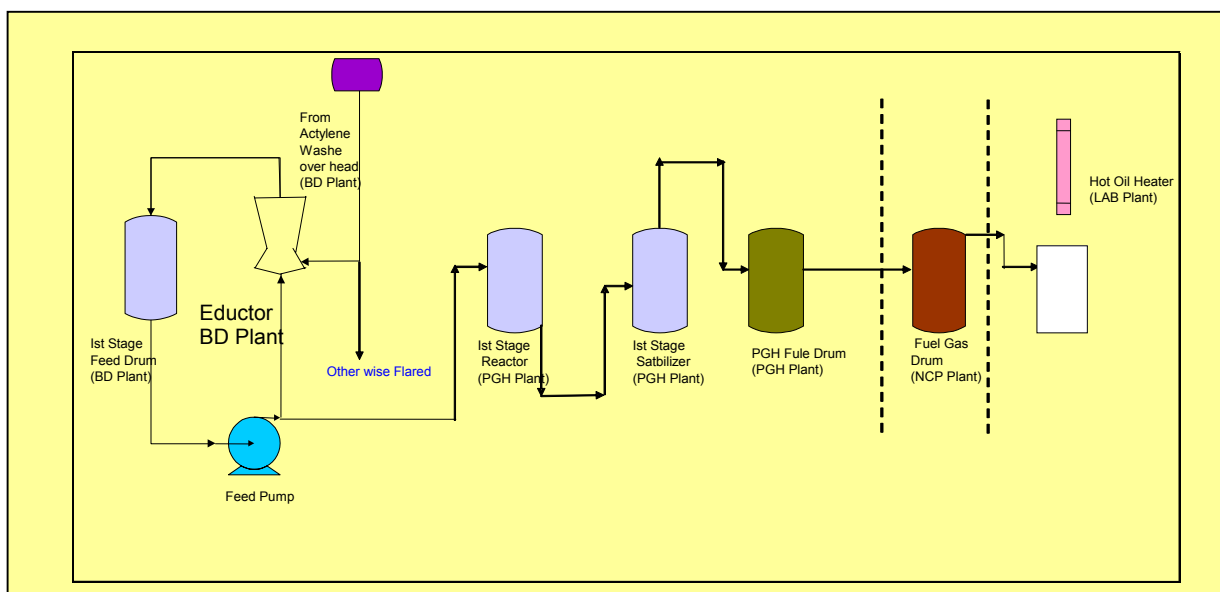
From Actylene Washe over head (BD Plant)

Hot Oil Heater (LAB Plant)

Eductor BD Plant

Ist Stage Feed Drum (BD Plant)

Other wise Flared

Ist Stage Reactor (PGH Plant)

Ist Stage Satbilizer (PGH Plant)

PGH Fule Drum (PGH Plant)

Fuel Gas Drum (NCP Plant)

Feed Pump